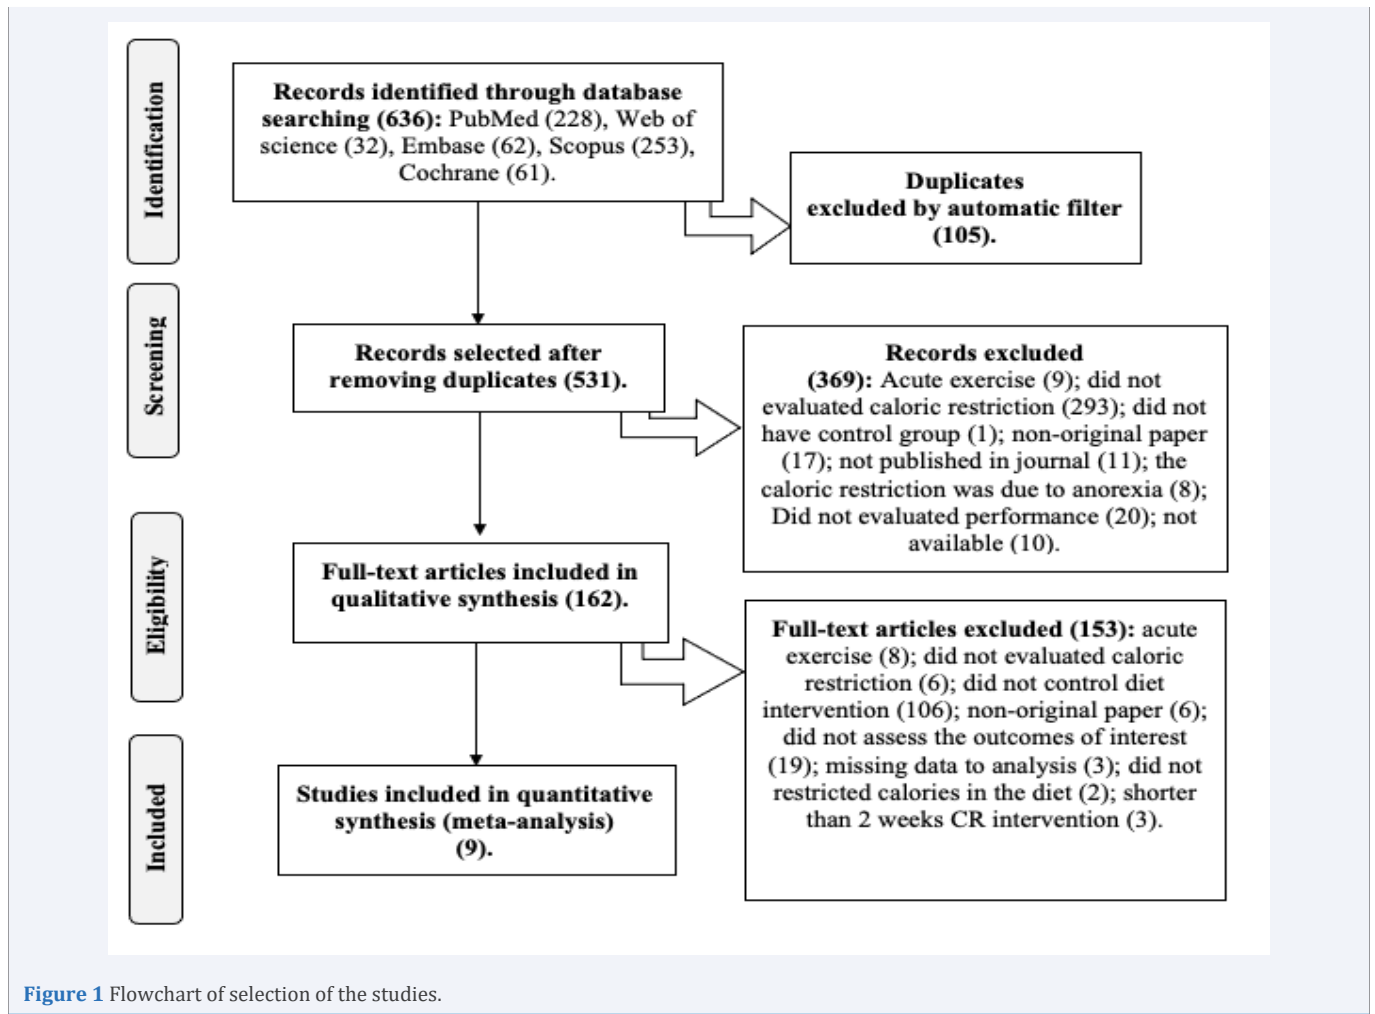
Identification

Records identified through database searching (636): PubMed (228), Web of science (32), Embase (62), Scopus (253), Cochrane (61).

Duplicates excluded by automatic filter (105).

Screening

Records selected after removing duplicates (531).

Records excluded (369): Acute exercise (9); did not evaluated caloric restriction (293); did not have control group (1); non-original paper (17); not published in journal (11); the caloric restriction was due to anorexia (8); Did not evaluated performance (20); not available (10).

Eligibility

Full-text articles included in qualitative synthesis (162).

Full-text articles excluded (153): acute exercise (8); did not evaluated caloric restriction (6); did not control diet intervention (106); non-original paper (6); did not assess the outcomes of interest (19); missing data to analysis (3); did not restricted calories in the diet (2); shorter than 2 weeks CR intervention (3).

Included

Studies included in quantitative synthesis (meta-analysis) (9).

Figure 1 Flowchart of selection of the studies.